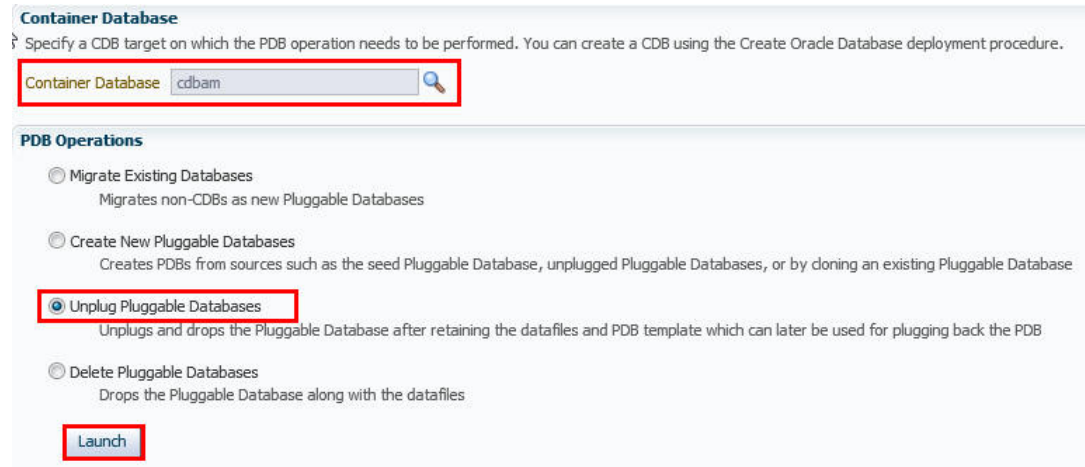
Container Database

Specify a CDB target on which the PDB operation needs to be performed. You can create a CDB using the Create Oracle Database deployment procedure.

Container Database cdbam

PDB Operations

Migrate Existing Databases
Migrates non-CDBs as new Pluggable Databases

Create New Pluggable Databases
Creates PDBs from sources such as the seed Pluggable Database, unplugged Pluggable Databases, or by cloning an existing Pluggable Database

Unplug Pluggable Databases
Unplugs and drops the Pluggable Database after retaining the datafiles and PDB template which can later be used for plugging back the PDB

Delete Pluggable Databases
Drops the Pluggable Database along with the datafiles

Launch